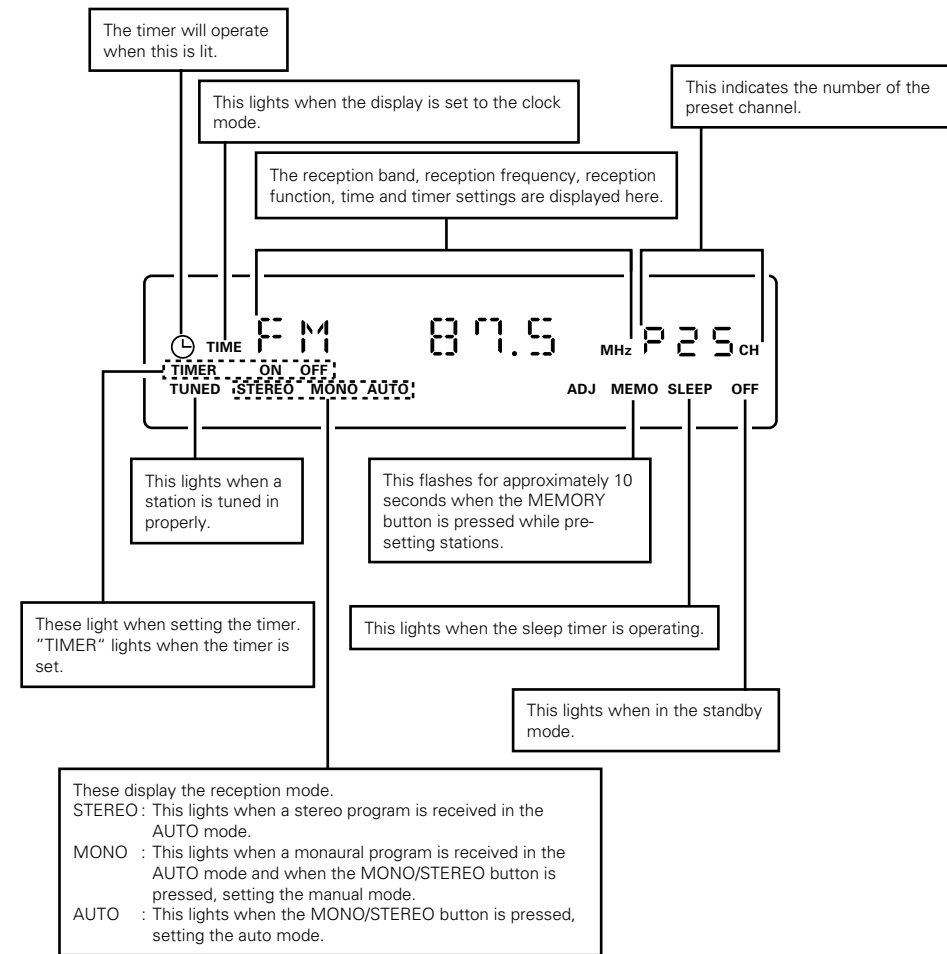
The timer will operate when this is lit.

This lights when the display is set to the clock mode.

This indicates the number of the preset channel.

The reception band, reception frequency, reception function, time and timer settings are displayed here.

TIME FM 87.5 MHz P25 CH

TIMER ON OFF

TUNED STEREO MONO AUTO

ADJ MEMO SLEEP OFF

This lights when a station is tuned in properly.

This flashes for approximately 10 seconds when the MEMORY button is pressed while presetting stations.

These light when setting the timer. "TIMER" lights when the timer is set.

This lights when the sleep timer is operating.

This lights when in the standby mode.

These display the reception mode.
STEREO : This lights when a stereo program is received in the AUTO mode.
MONO : This lights when a monaural program is received in the AUTO mode and when the MONO/STEREO button is pressed, setting the manual mode.
AUTO : This lights when the MONO/STEREO button is pressed, setting the auto mode.